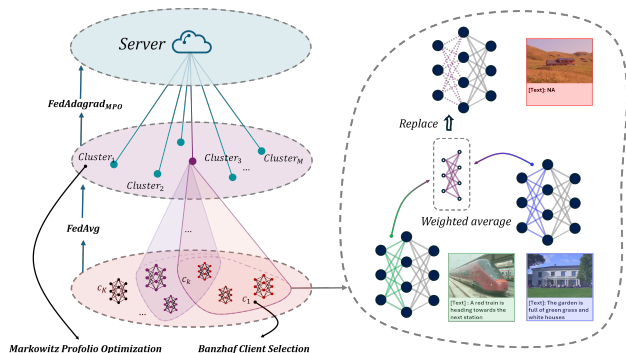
Server

$FedAdagrad_{MPO}$

$Cluster_1$

$Cluster_2$

$Cluster_3$

...

$Cluster_M$

FedAvg

...

$c_K$

$c_k$

$c_1$

...

Markowitz Profolio Optimization

Banzhaf Client Selection

Replace ⇑

[Text]: NA

Weighted average

[Text] : A red train is heading towards the next station

[Text]: The garden is full of green grass and white houses